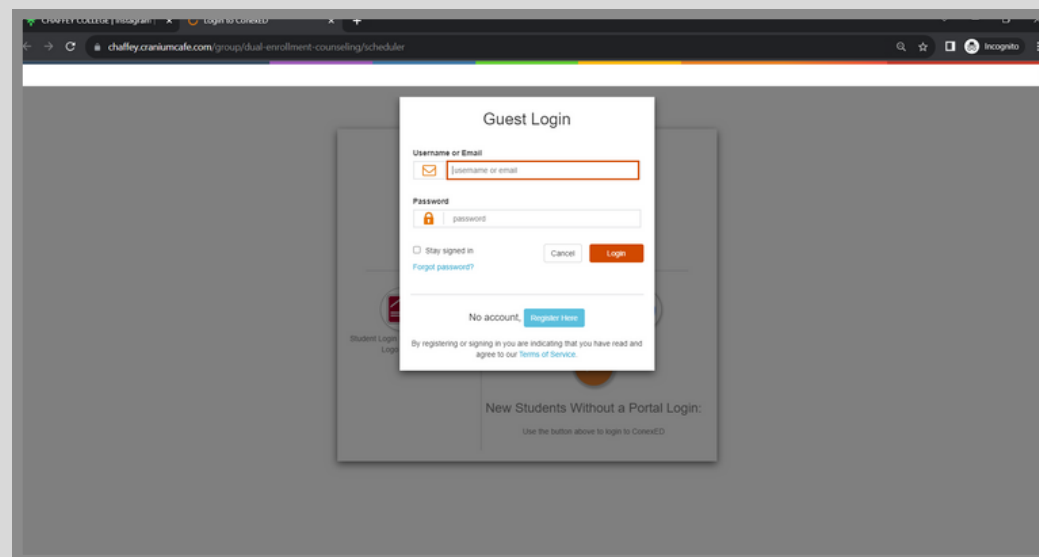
CHAFFEY COLLEGE | Instagram | ×
Login to ConexED ×
+

chaffey.craniumcafe.com/group/dual-enrollment-counseling/scheduler

Incognito

Guest Login

Username or Email

username or email

Password

password

Stay signed in

Forgot password?

Cancel

Login

No account, Register Here

By registering or signing in you are indicating that you have read and agree to our Terms of Service.

Student Login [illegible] Login

New Students Without a Portal Login:

Use the button above to login to ConexED